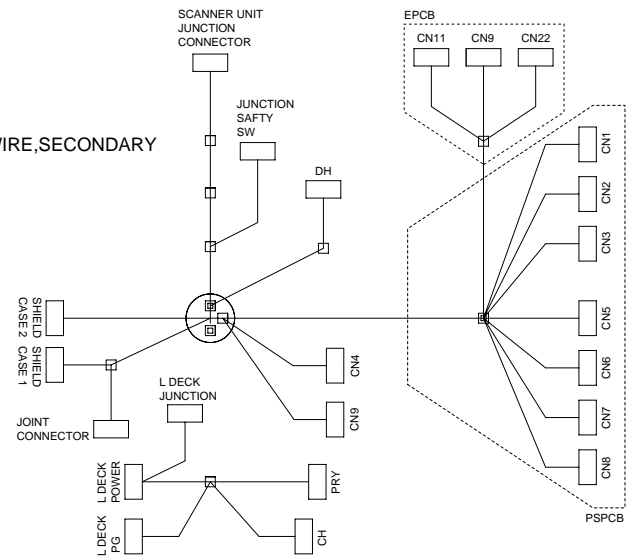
SCANNER UNIT JUNCTION CONNECTOR

EPCB

CN11

CN9

CN22

VIRE,SECONDARY

JUNCTION SAFTY SW

DH

CN1

CN2

CN3

SHIELD CASE 2

SHIELD CASE 1

CN5

CN4

CN6

JOINT CONNECTOR

CN9

CN7

L DECK JUNCTION

CN8

L DECK POWER

PRY

PSPCB

L DECK PG

CH